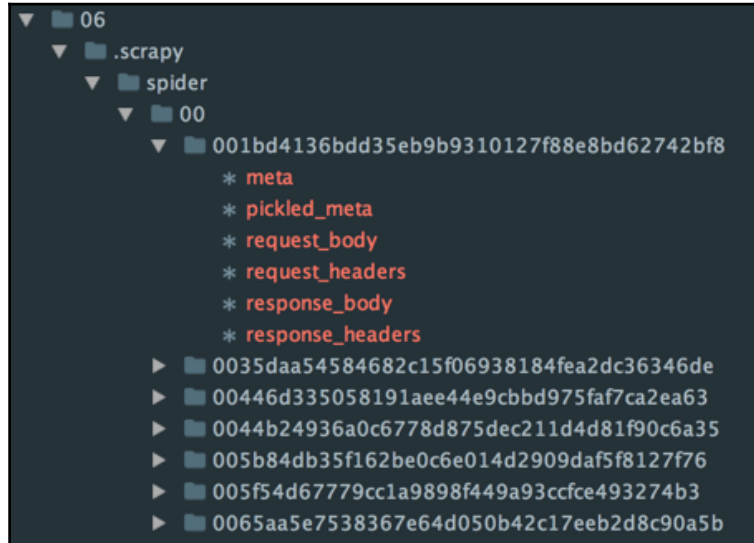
06
.scrapy
spider
00
001bd4136bdd35eb9b9310127f88e8bd62742bf8
meta
pickled_meta
request_body
request_headers
response_body
response_headers
0035daa54584682c15f06938184fea2dc36346de
00446d335058191aee44e9cbbd975faf7ca2ea63
0044b24936a0c6778d875dec211d4d81f90c6a35
005b84db35f162be0c6e014d2909daf5f8127f76
005f54d67779cc1a9898f449a93ccfce493274b3
0065aa5e7538367e64d050b42c17eeb2d8c90a5b